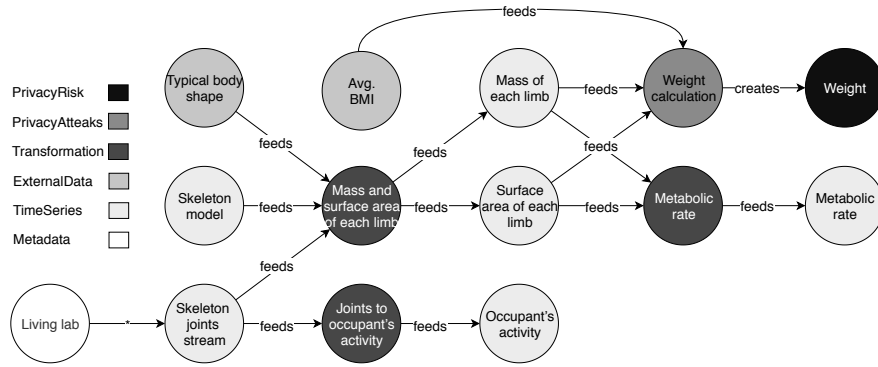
PrivacyRisk
PrivacyAtteaks
Transformation
ExternalData
TimeSeries
Metadata

feeds
Typical body shape
Avg. BMI
Mass of each limb
feeds
Weight calculation
creates
Weight
feeds
feeds
feeds
Skeleton model
feeds
Mass and surface area of each limb
feeds
Surface area of each limb
feeds
Metabolic rate
feeds
Metabolic rate
feeds
Living lab
*
Skeleton joints stream
feeds
Joints to occupant's activity
feeds
Occupant's activity